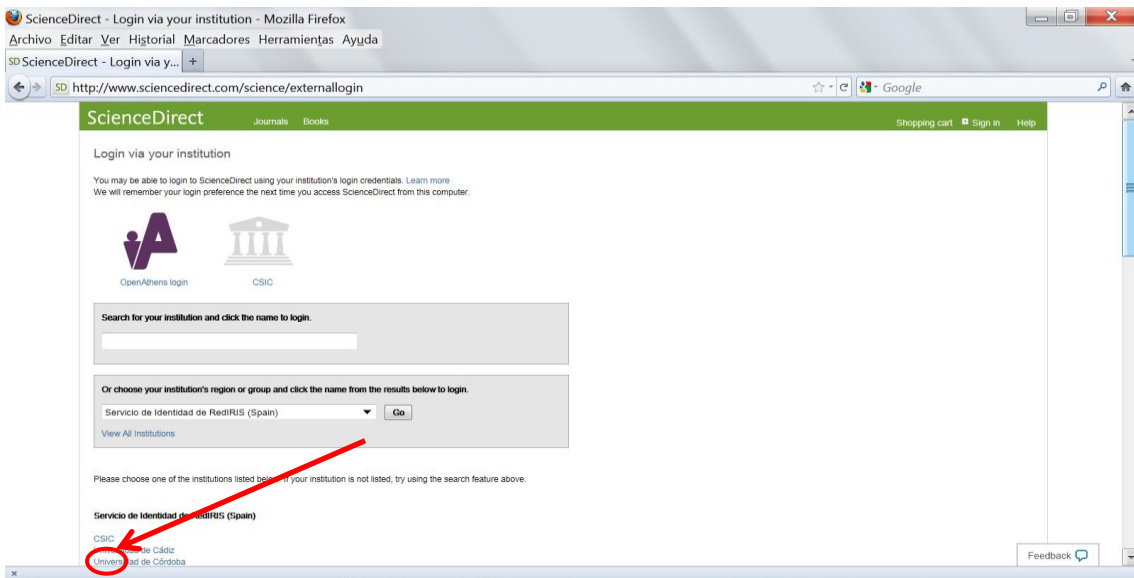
ScienceDirect - Login via your institution - Mozilla Firefox

Archivo Editar Ver Historial Marcadores Herramientas Ayuda

SD ScienceDirect - Login via y... +

SD http://www.sciencedirect.com/science/externallogin

Google

ScienceDirect Journals Books Shopping cart Sign in Help

Login via your institution

You may be able to login to ScienceDirect using your institution's login credentials. Learn more
We will remember your login preference the next time you access ScienceDirect from this computer.

OpenAthens login

CSIC

Search for your institution and click the name to login.

Or choose your institution's region or group and click the name from the results below to login.

Servicio de Identidad de RedIRIS (Spain)

Go

View All Institutions

Please choose one of the institutions listed bel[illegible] If your institution is not listed, try using the search feature above.

Servicio de Identidad de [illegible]IRIS (Spain)

CSIC
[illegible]dad de Cádiz
Univers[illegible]dad de Córdoba

Feedback

×